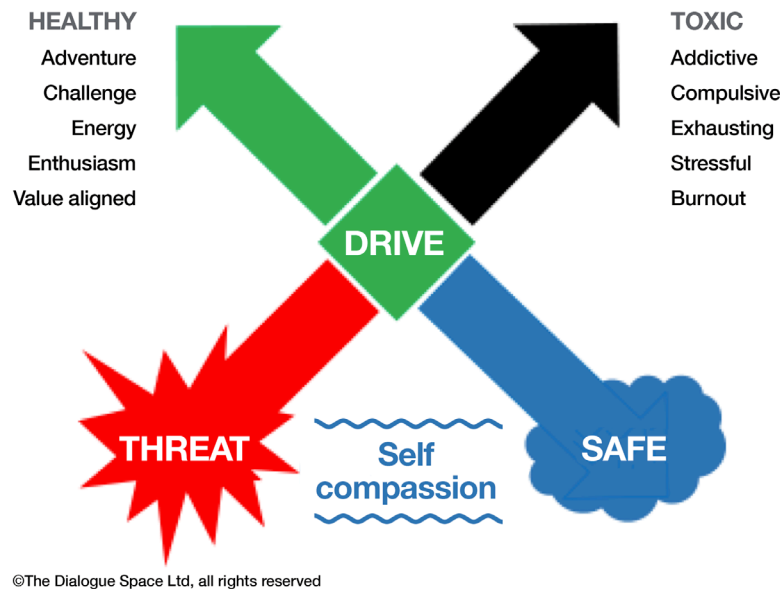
HEALTHY
Adventure
Challenge
Energy
Enthusiasm
Value aligned

TOXIC
Addictive
Compulsive
Exhausting
Stressful
Burnout

DRIVE

THREAT

Self compassion

SAFE

©The Dialogue Space Ltd, all rights reserved